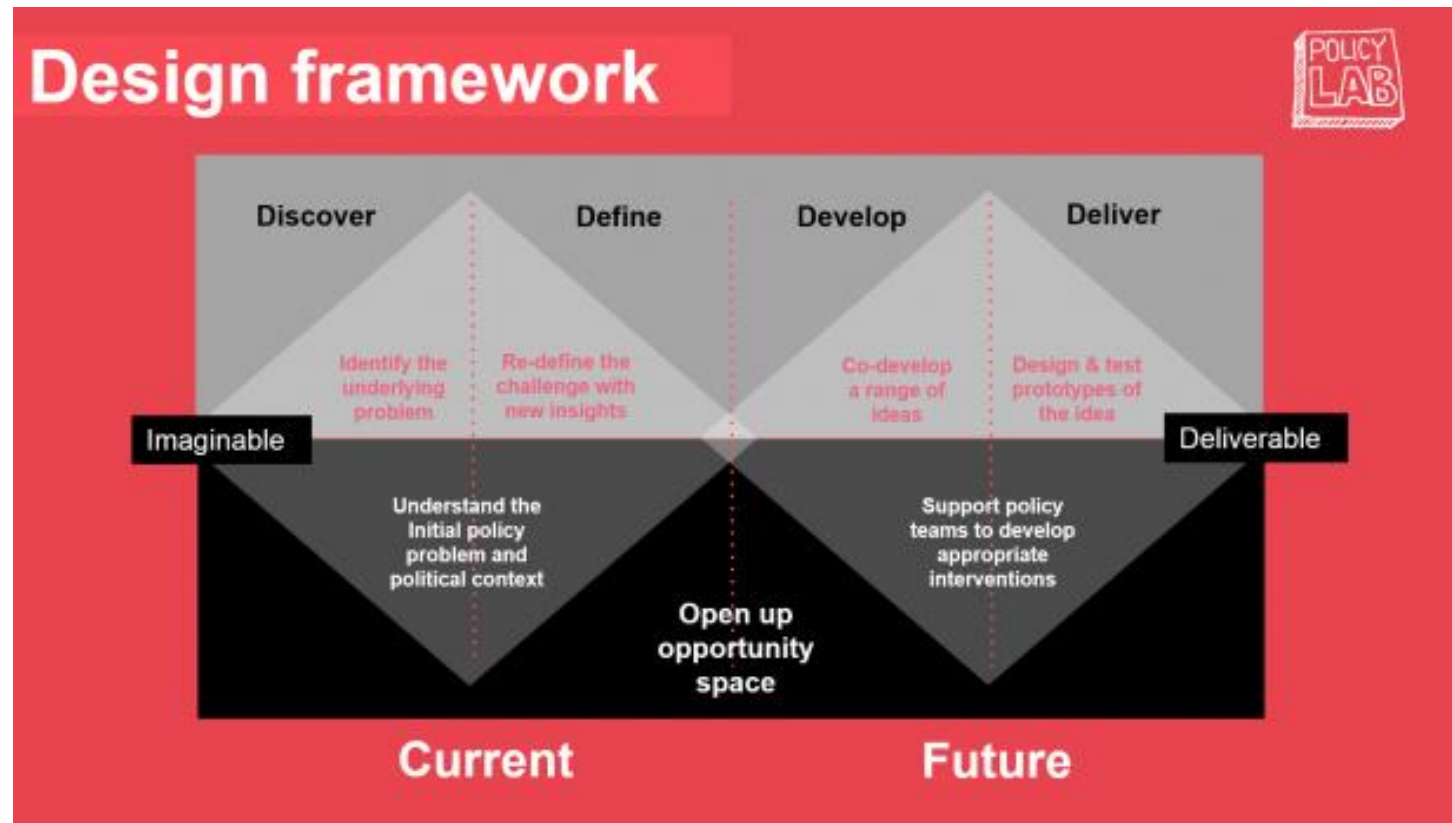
Design framework

POLICY LAB

Discover

Define

Develop

Deliver

Identify the underlying problem

Re-define the challenge with new insights

Co-develop a range of ideas

Design & test prototypes of the idea

Imaginable

Deliverable

Understand the Initial policy problem and political context

Support policy teams to develop appropriate interventions

Open up opportunity space

Current

Future